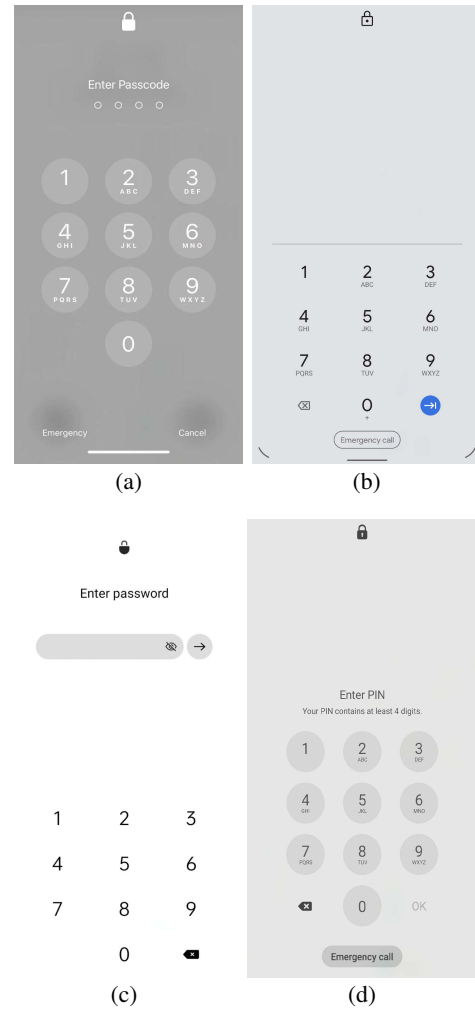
Enter Passcode

1
2 ABC
3 DEF
4 GHI
5 JKL
6 MNO
7 PQRS
8 TUV
9 WXYZ
0

Emergency
Cancel

(a)

1
2 ABC
3 DEF
4 GHI
5 JKL
6 MNO
7 PQRS
8 TUV
9 WXYZ
0 +

Emergency call

(b)

Enter password

1
2
3
4
5
6
7
8
9
0

(c)

Enter PIN
Your PIN contains at least 4 digits.

1
2 ABC
3 DEF
4 GHI
5 JKL
6 MNO
7 PQRS
8 TUV
9 WXYZ
0
OK

Emergency call

(d)